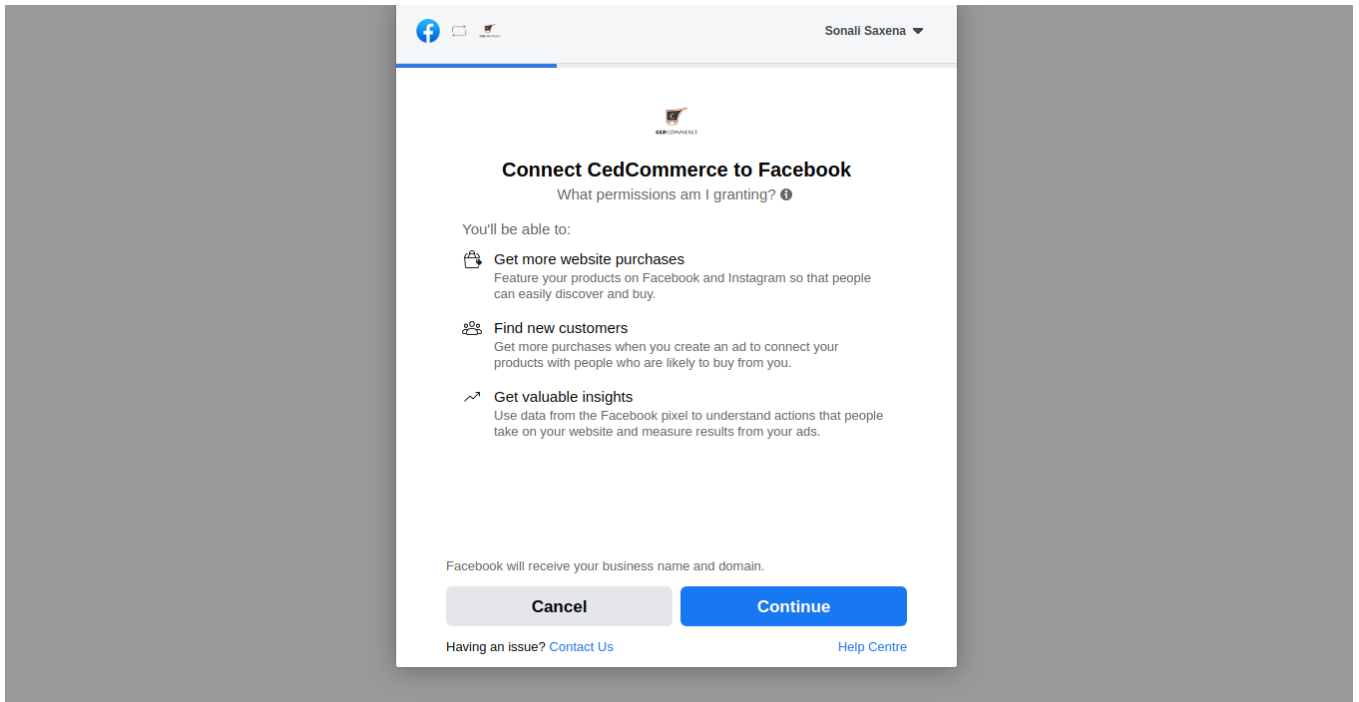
Sonali Saxena

CEDCOMMERCE

Connect CedCommerce to Facebook

What permissions am I granting?

You'll be able to:

Get more website purchases
Feature your products on Facebook and Instagram so that people can easily discover and buy.

Find new customers
Get more purchases when you create an ad to connect your products with people who are likely to buy from you.

Get valuable insights
Use data from the Facebook pixel to understand actions that people take on your website and measure results from your ads.

Facebook will receive your business name and domain.

Cancel

Continue

Having an issue? Contact Us

Help Centre